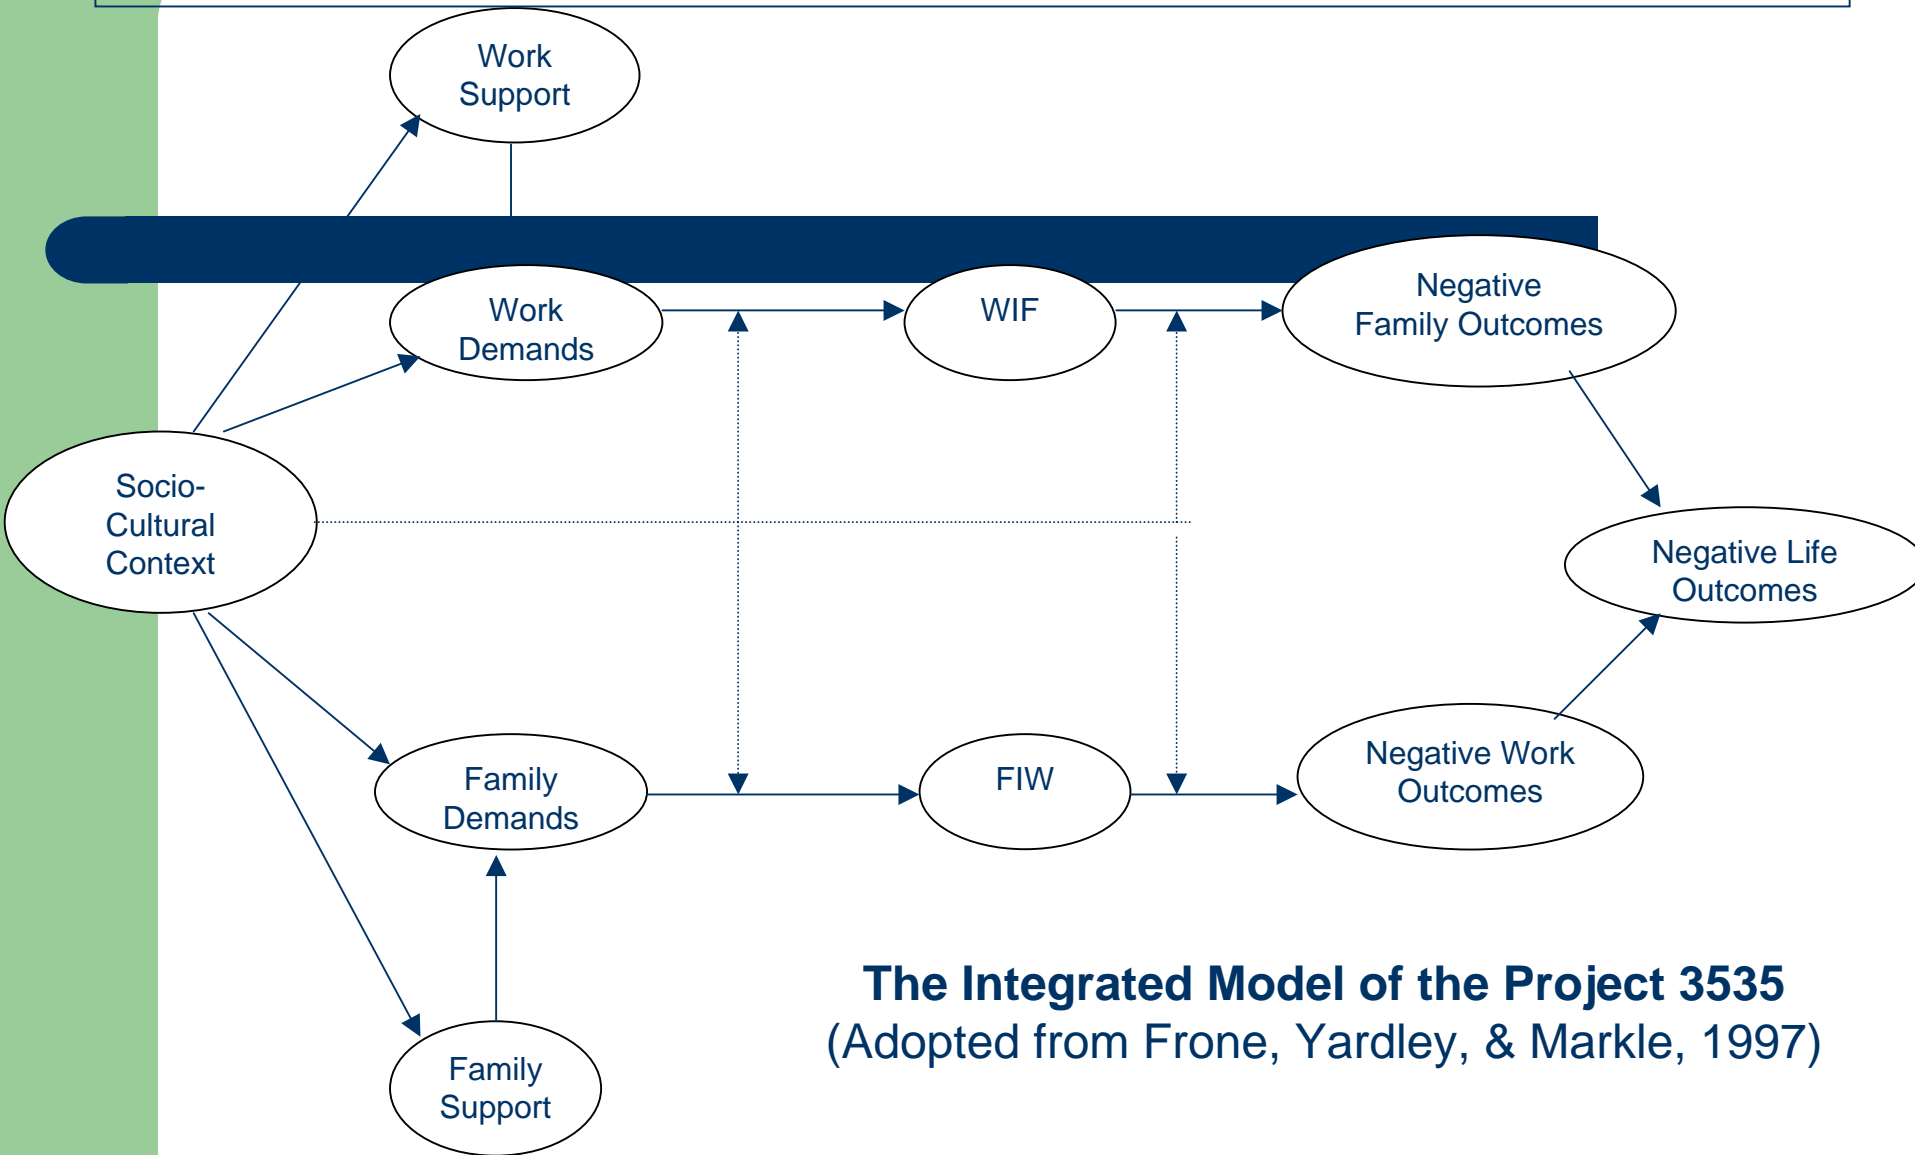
Work Support

Work Demands

WIF

Negative Family Outcomes

Socio-Cultural Context

Negative Life Outcomes

Family Demands

FIW

Negative Work Outcomes

Family Support

**The Integrated Model of the Project 3535**
(Adopted from Frone, Yardley, & Markle, 1997)